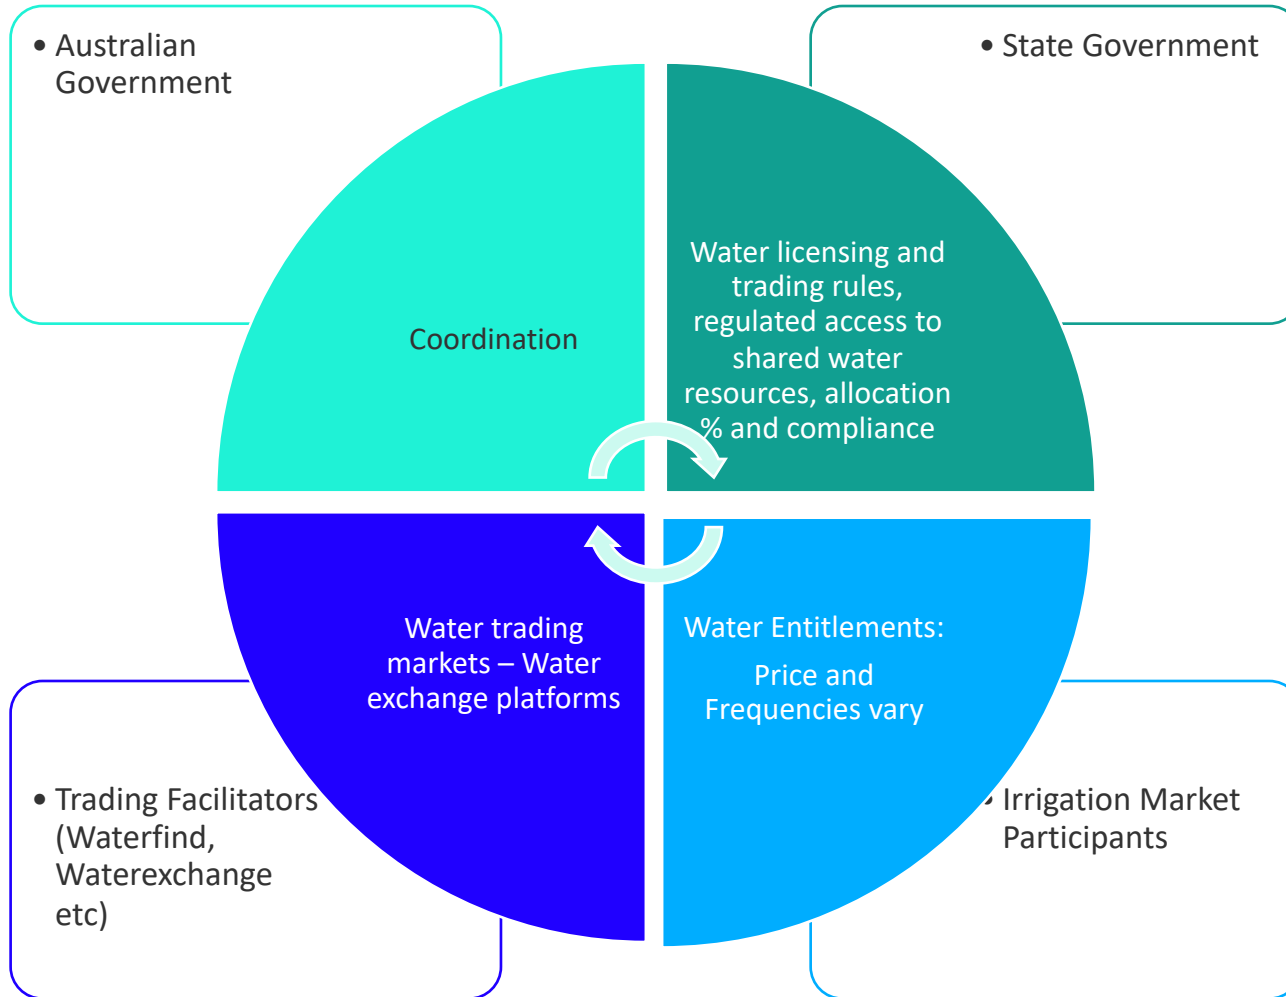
• Australian Government

• State Government

Coordination

Water licensing and trading rules, regulated access to shared water resources, allocation % and compliance

Water trading markets – Water exchange platforms

Water Entitlements:

Price and Frequencies vary

• Trading Facilitators (Waterfind, Waterexchange etc)

• Irrigation Market Participants